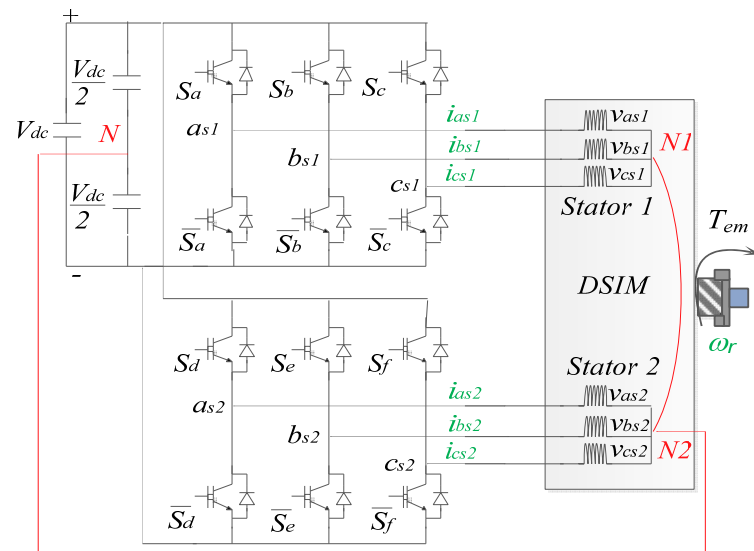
+

$\frac{V_{dc}}{2}$

$V_{dc}$

N

$\frac{V_{dc}}{2}$

-

$S_a$ $S_b$ $S_c$

$a_{s1}$ $b_{s1}$ $c_{s1}$

$\overline{S}_a$ $\overline{S}_b$ $\overline{S}_c$

$i_{as1}$ $i_{bs1}$ $i_{cs1}$

$v_{as1}$ $v_{bs1}$ $v_{cs1}$

N1

Stator 1

$T_{em}$

DSIM

$\omega_r$

$S_d$ $S_e$ $S_f$

$a_{s2}$ $b_{s2}$ $c_{s2}$

$\overline{S}_d$ $\overline{S}_e$ $\overline{S}_f$

Stator 2

$i_{as2}$ $i_{bs2}$ $i_{cs2}$

$v_{as2}$ $v_{bs2}$ $v_{cs2}$

N2